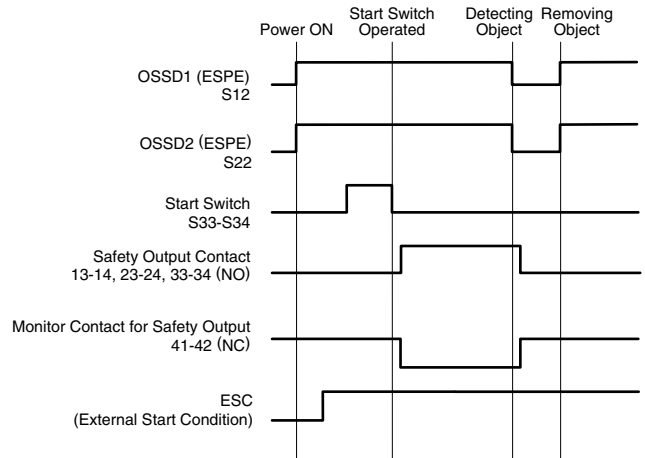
Power ON
Start Switch Operated
Detecting Object
Removing Object

OSSD1 (ESPE)
S12

OSSD2 (ESPE)
S22

Start Switch
S33-S34

Safety Output Contact
13-14, 23-24, 33-34 (NO)

Monitor Contact for Safety Output
41-42 (NC)

ESC
(External Start Condition)